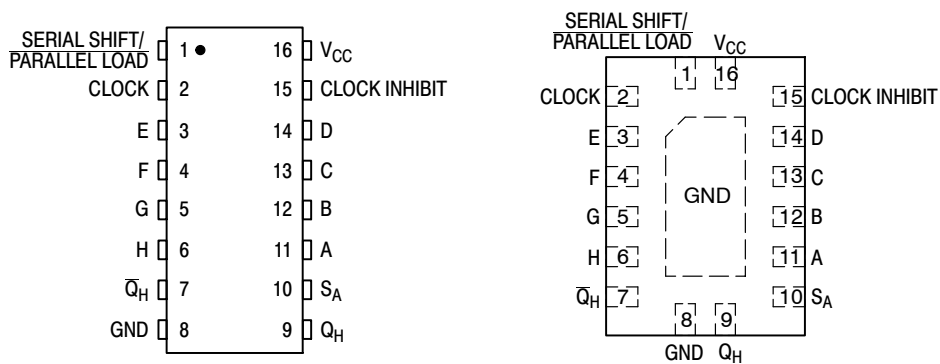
SERIAL SHIFT/ $\overline{\text{PARALLEL LOAD}}$ 1 16 $V_{CC}$
CLOCK 2 15 CLOCK INHIBIT
E 3 14 D
F 4 13 C
G 5 12 B
H 6 11 A
$\overline{Q}_H$ 7 10 $S_A$
GND 8 9 $Q_H$

SERIAL SHIFT/ $\overline{\text{PARALLEL LOAD}}$ $V_{CC}$
1 16
CLOCK 2 15 CLOCK INHIBIT
E 3 14 D
F 4 13 C
GND
G 5 12 B
H 6 11 A
$\overline{Q}_H$ 7 10 $S_A$
8 9
GND $Q_H$